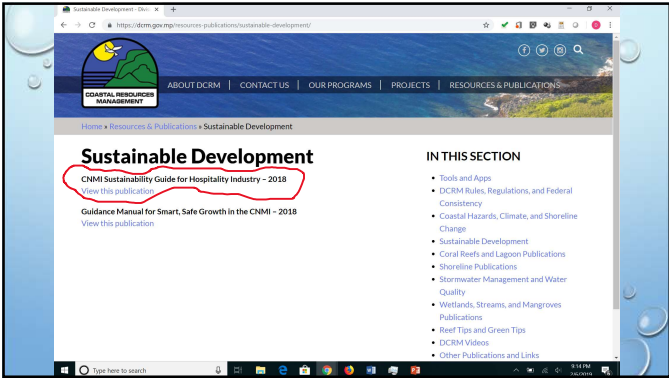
Sustainable Development - Divis ×

https://dcrm.gov.mp/resources-publications/sustainable-development/

COASTAL RESOURCES MANAGEMENT

ABOUT DCRM | CONTACT US | OUR PROGRAMS | PROJECTS | RESOURCES & PUBLICATIONS

Home » Resources & Publications » Sustainable Development

Sustainable Development

CNMI Sustainability Guide for Hospitality Industry – 2018
View this publication

Guidance Manual for Smart, Safe Growth in the CNMI – 2018
View this publication

IN THIS SECTION

- Tools and Apps
- DCRM Rules, Regulations, and Federal Consistency
- Coastal Hazards, Climate, and Shoreline Change
- Sustainable Development
- Coral Reefs and Lagoon Publications
- Shoreline Publications
- Stormwater Management and Water Quality
- Wetlands, Streams, and Mangroves Publications
- Reef Tips and Green Tips
- DCRM Videos
- Other Publications and Links

Type here to search

9:14 PM
2/6/2019